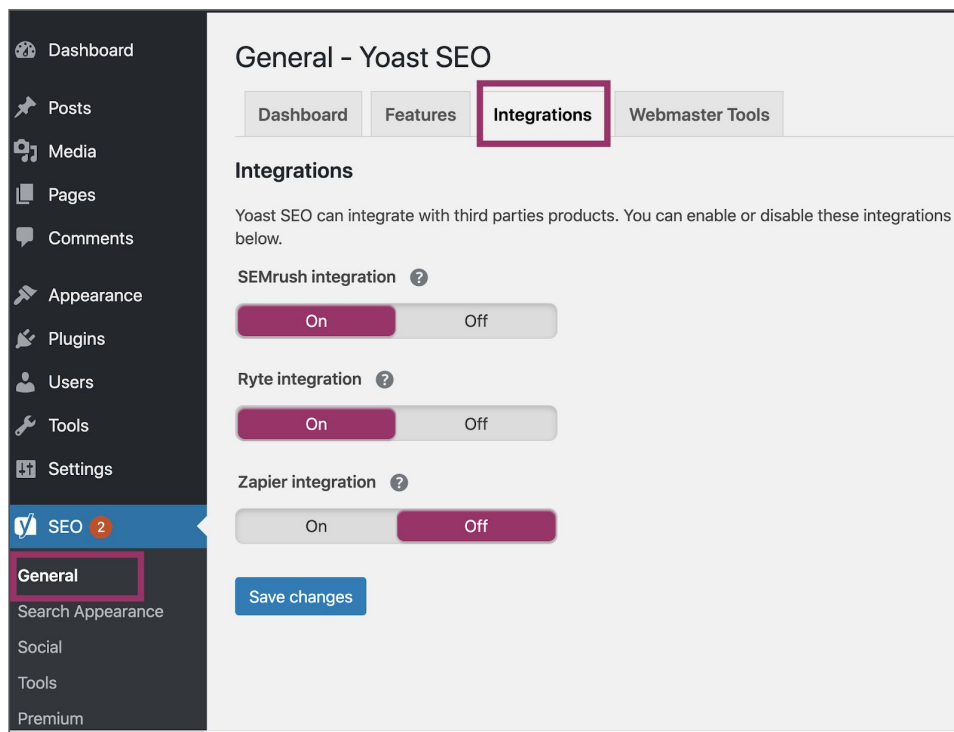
Dashboard
Posts
Media
Pages
Comments
Appearance
Plugins
Users
Tools
Settings
SEO 2
General
Search Appearance
Social
Tools
Premium

General - Yoast SEO

Dashboard | Features | Integrations | Webmaster Tools

Integrations

Yoast SEO can integrate with third parties products. You can enable or disable these integrations below.

SEMrush integration ?
On | Off

Ryte integration ?
On | Off

Zapier integration ?
On | Off

Save changes